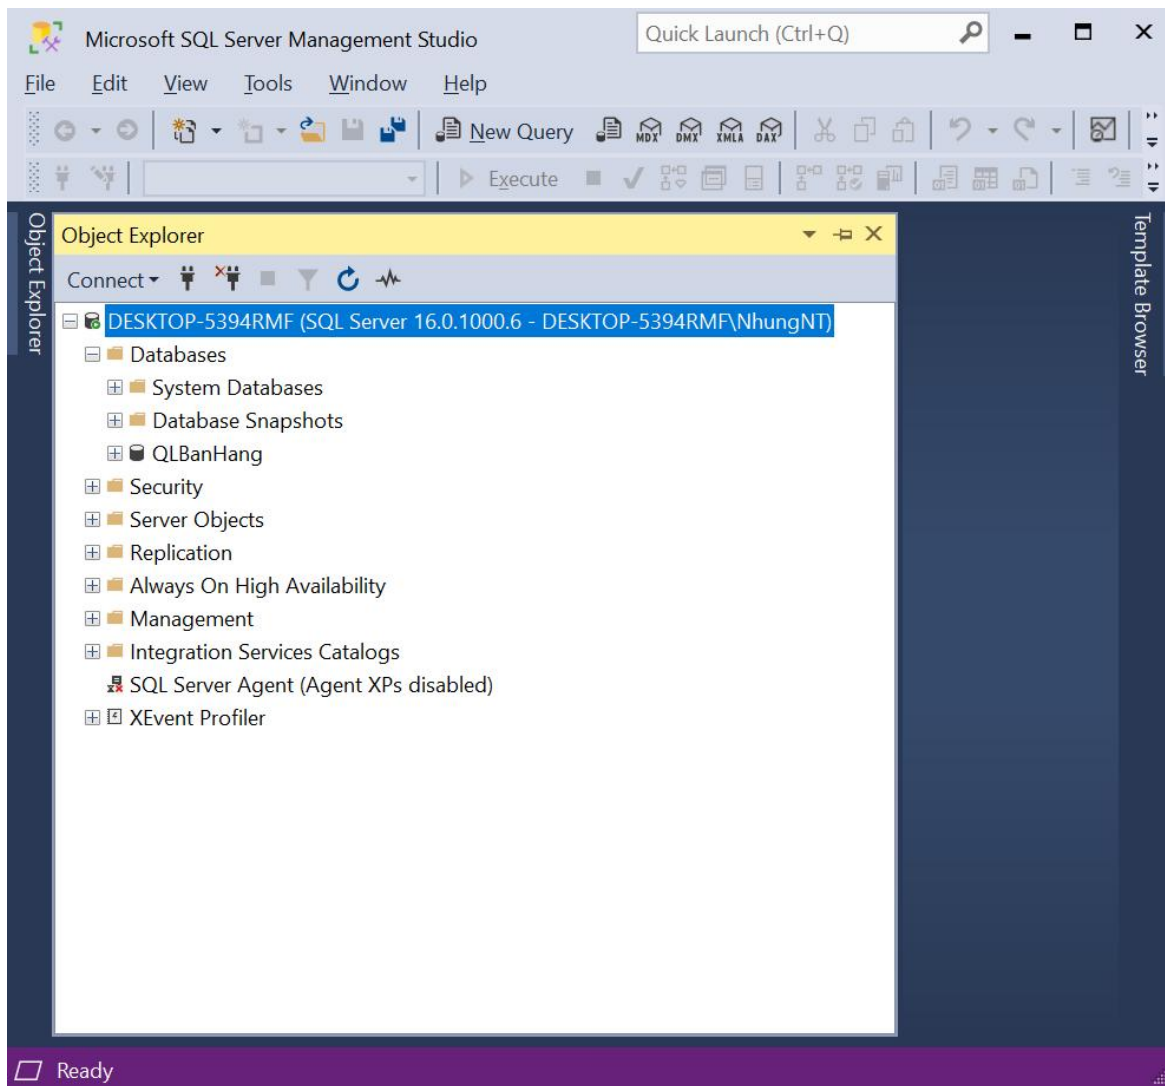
Microsoft SQL Server Management Studio
Quick Launch (Ctrl+Q)

File Edit View Tools Window Help

New Query MDX DMX XMLA DAX

Execute

Object Explorer

Object Explorer

Connect

DESKTOP-5394RMF (SQL Server 16.0.1000.6 - DESKTOP-5394RMF\NhungNT)
Databases
System Databases
Database Snapshots
QLBanHang
Security
Server Objects
Replication
Always On High Availability
Management
Integration Services Catalogs
SQL Server Agent (Agent XPs disabled)
XEvent Profiler

Template Browser

Ready